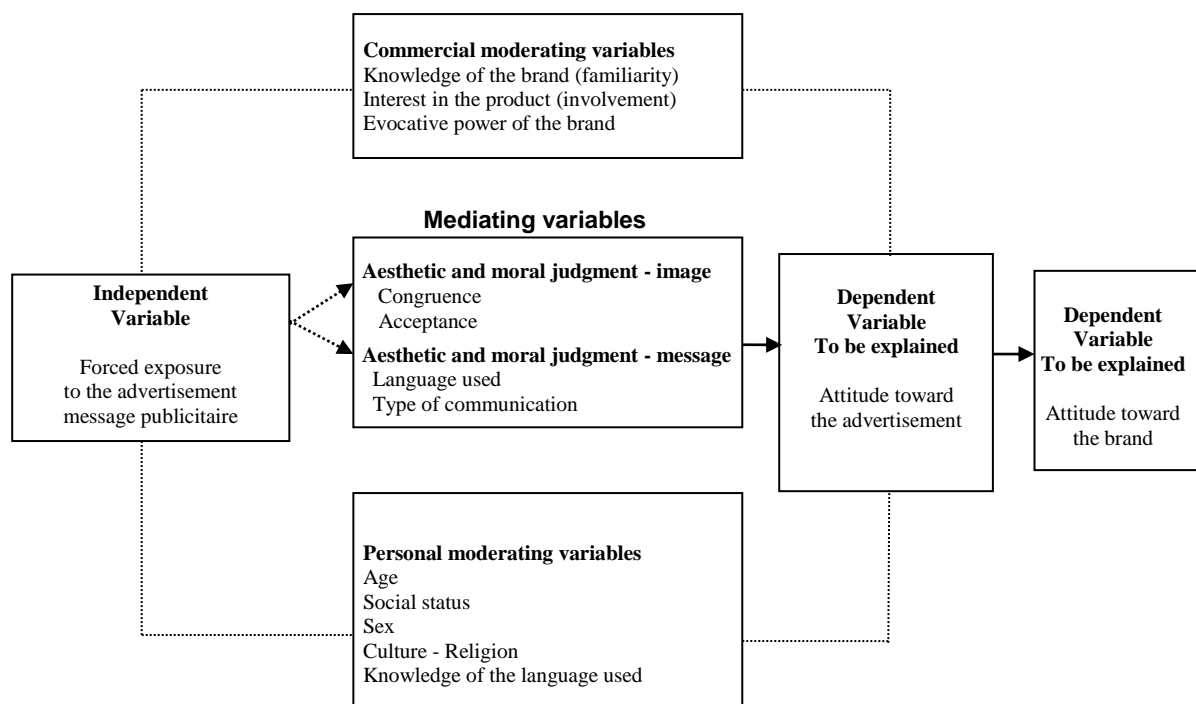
Commercial moderating variables
Knowledge of the brand (familiarity)
Interest in the product (involvement)
Evocative power of the brand

Mediating variables

Independent Variable

Forced exposure to the advertisement message publicitaire

Aesthetic and moral judgment - image
Congruence
Acceptance

Aesthetic and moral judgment - message
Language used
Type of communication

Dependent Variable To be explained

Attitude toward the advertisement

Dependent Variable To be explained

Attitude toward the brand

Personal moderating variables
Age
Social status
Sex
Culture - Religion
Knowledge of the language used